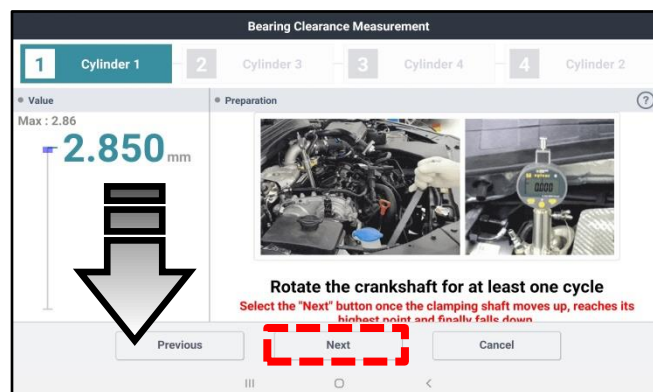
Bearing Clearance Measurement

1 Cylinder 1

2 Cylinder 3

3 Cylinder 4

4 Cylinder 2

Value

Max : 2.86

2.850mm

Preparation

?

0.000

Rotate the crankshaft for at least one cycle

Select the "Next" button once the clamping shaft moves up, reaches its highest point and finally falls down

Previous

Next

Cancel